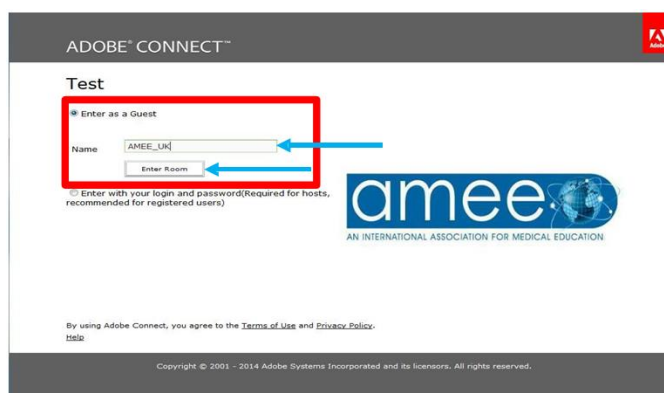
ADOBE® CONNECT™

Adobe

Test

Enter as a Guest

Name AMEE_UK

Enter Room

Enter with your login and password(Required for hosts, recommended for registered users)

amee

AN INTERNATIONAL ASSOCIATION FOR MEDICAL EDUCATION

By using Adobe Connect, you agree to the Terms of Use and Privacy Policy.
Help

Copyright © 2001 - 2014 Adobe Systems Incorporated and its licensors. All rights reserved.